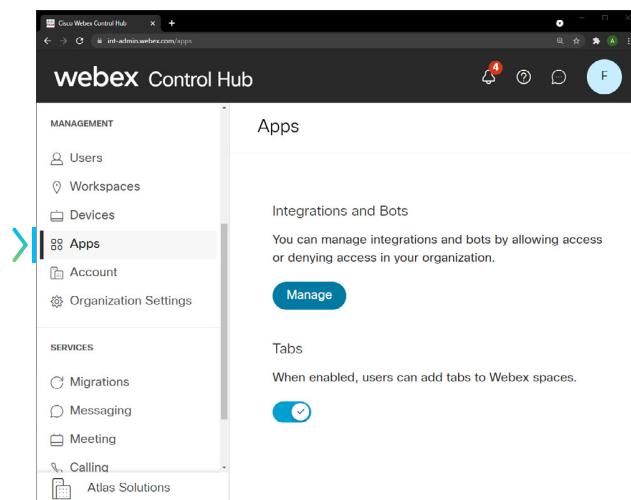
Cisco Webex Control Hub ×
int-admin.webex.com/apps
A
webex Control Hub
4
F
MANAGEMENT
Users
Workspaces
Devices
Apps
Account
Organization Settings
SERVICES
Migrations
Messaging
Meeting
Calling
Atlas Solutions
Apps
Integrations and Bots
You can manage integrations and bots by allowing access or denying access in your organization.
Manage
Tabs
When enabled, users can add tabs to Webex spaces.